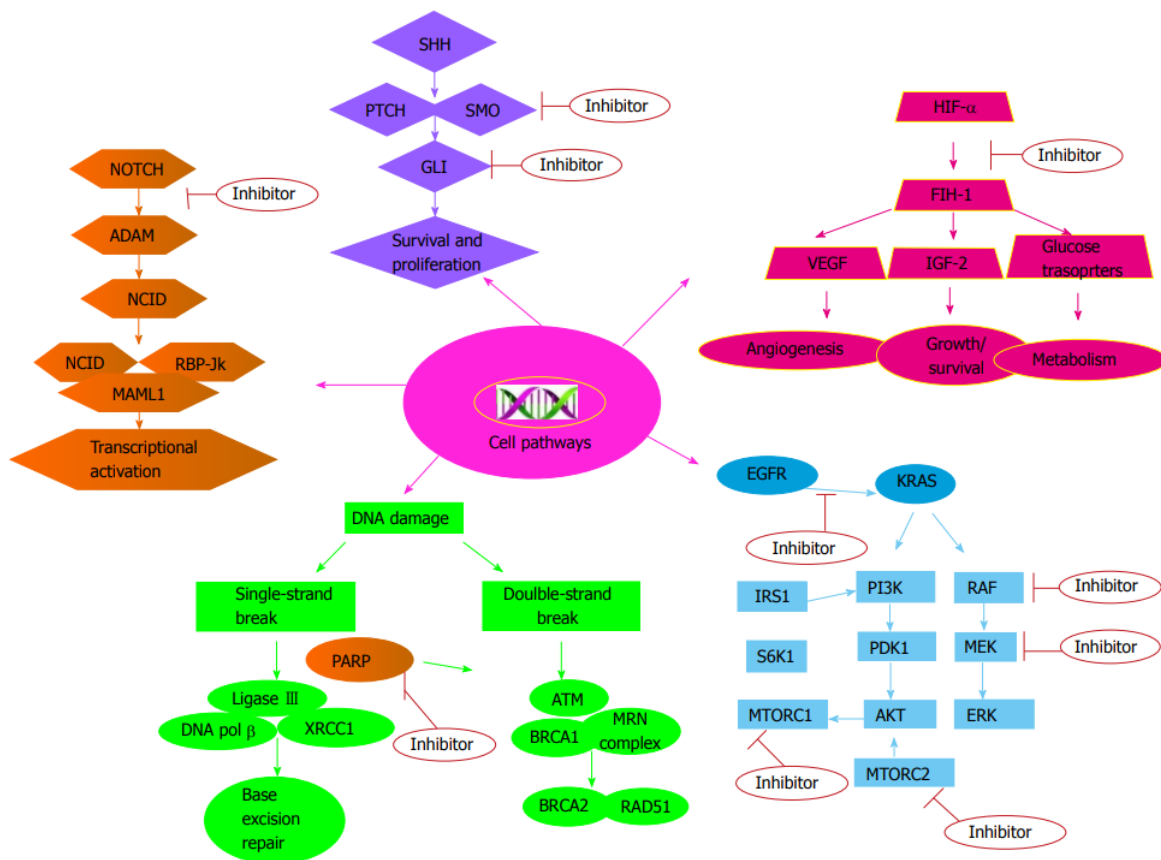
SHH

PTCH

SMO

Inhibitor

GLI

Inhibitor

Survival and proliferation

HIF-α

Inhibitor

FIH-1

VEGF

IGF-2

Glucose trasoprters

Angiogenesis

Growth/ survival

Metabolism

NOTCH

Inhibitor

ADAM

NCID

NCID

RBP-Jk

MAML1

Transcriptional activation

Cell pathways

EGFR

KRAS

Inhibitor

DNA damage

Single-strand break

Doulble-strand break

PARP

Inhibitor

Ligase Ⅲ

DNA pol β

XRCC1

Base excision repair

ATM

BRCA1

MRN complex

BRCA2

RAD51

IRS1

PI3K

RAF

Inhibitor

S6K1

PDK1

MEK

Inhibitor

MTORC1

AKT

ERK

Inhibitor

MTORC2

Inhibitor